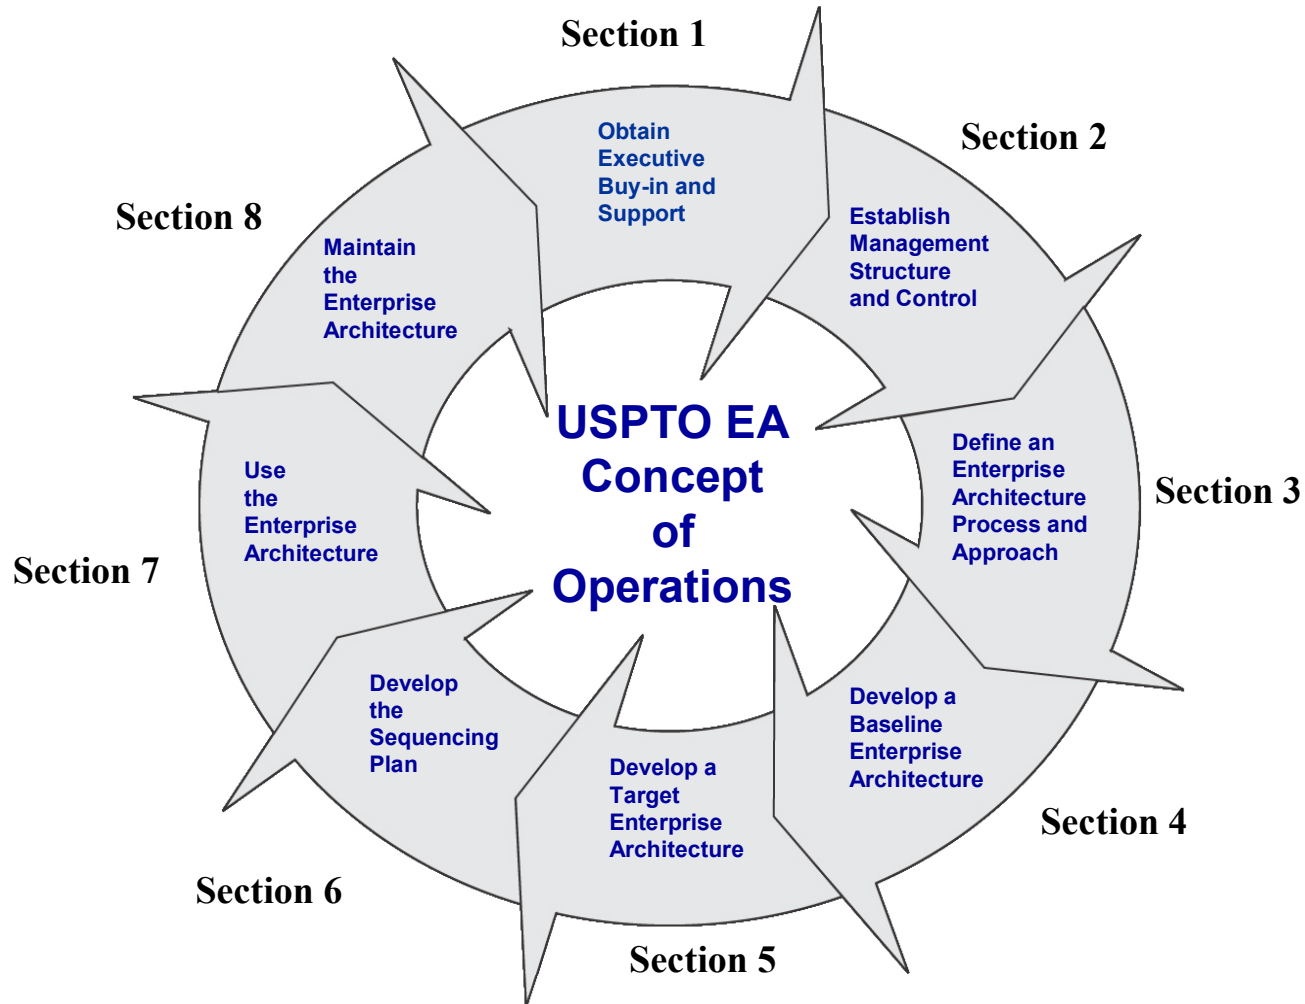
USPTO EA Concept of Operations

Section 1
Obtain Executive Buy-in and Support

Section 2
Establish Management Structure and Control

Section 3
Define an Enterprise Architecture Process and Approach

Section 4
Develop a Baseline Enterprise Architecture

Section 5
Develop a Target Enterprise Architecture

Section 6
Develop the Sequencing Plan

Section 7
Use the Enterprise Architecture

Section 8
Maintain the Enterprise Architecture